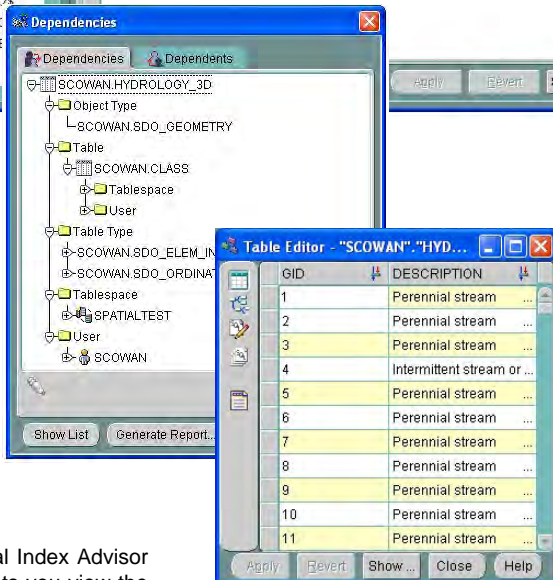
Dependencies

Dependencies | Dependents

SCOWAN.HYDROLOGY_3D
Object Type
SCOWAN.SDO_GEOMETRY
Table
SCOWAN.CLASS
Tablespace
User
Table Type
SCOWAN.SDO_ELEM_IN
SCOWAN.SDO_ORDINAT
Tablespace
SPATIALTEST
User
SCOWAN

Show List | Generate Report...

Apply | Revert

Table Editor - "SCOWAN"."HYD...

| GID | DESCRIPTION |
|---|---|
| 1 | Perennial stream ... |
| 2 | Perennial stream ... |
| 3 | Perennial stream ... |
| 4 | Intermittent stream or ... |
| 5 | Perennial stream ... |
| 6 | Perennial stream ... |
| 7 | Perennial stream ... |
| 8 | Perennial stream ... |
| 9 | Perennial stream ... |
| 10 | Perennial stream ... |
| 11 | Perennial stream ... |

Apply | Revert | Show ... | Close | Help

al Index Advisor
ts you view the